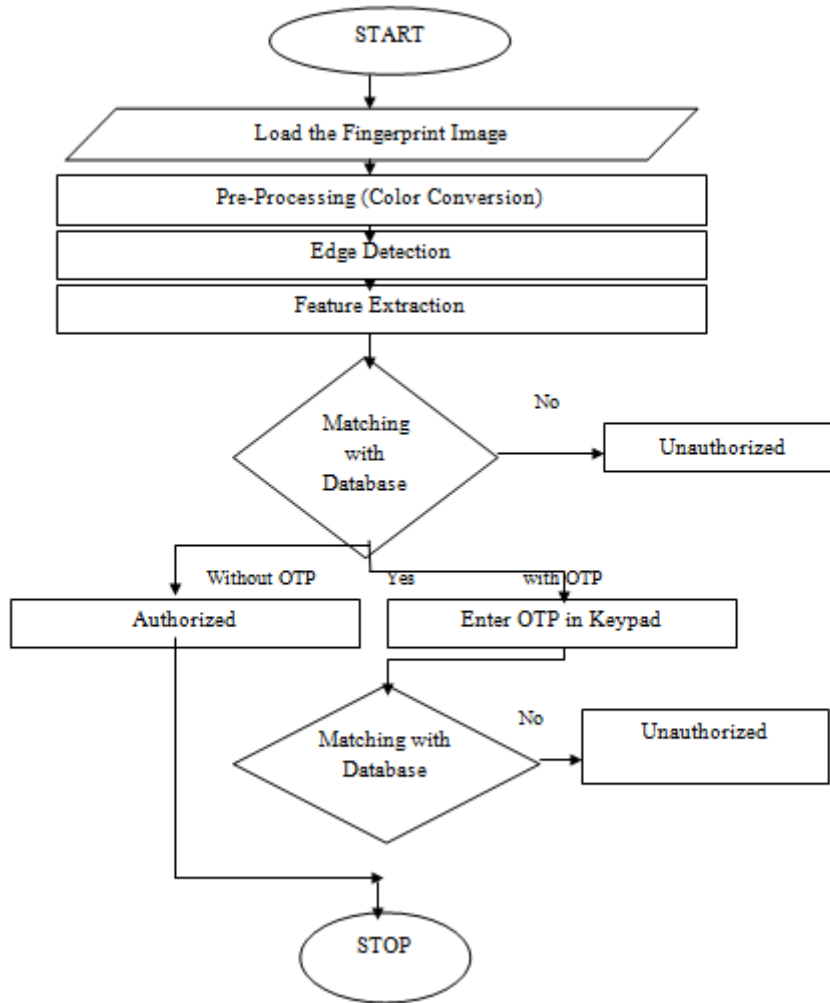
START

Load the Fingerprint Image

Pre-Processing (Color Conversion)

Edge Detection

Feature Extraction

Matching with Database

No

Unauthorized

Without OTP

Yes

with OTP

Authorized

Enter OTP in Keypad

No

Matching with Database

Unauthorized

STOP